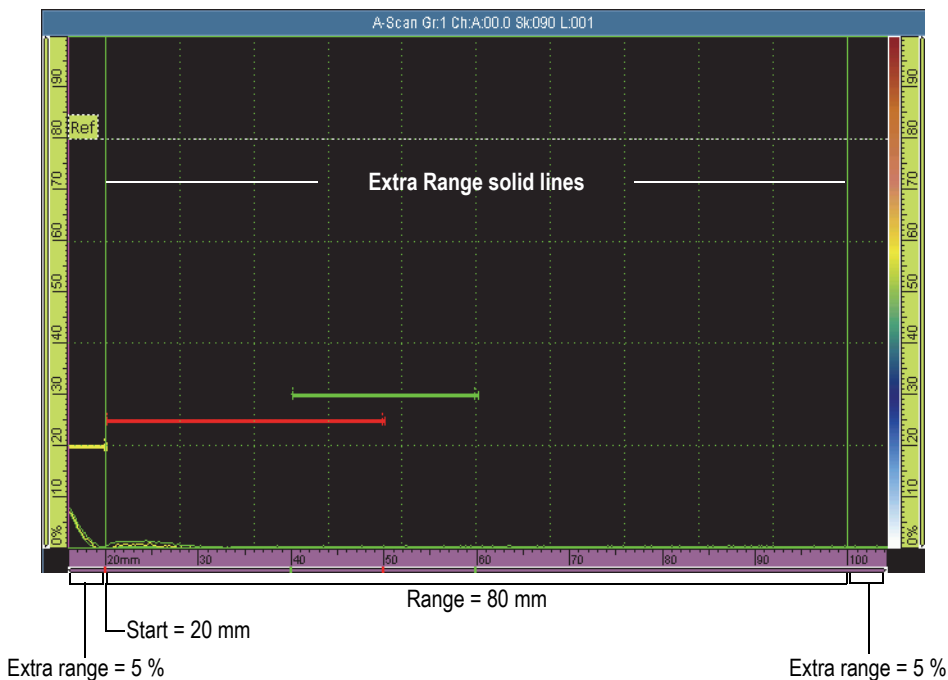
A-Scan Gr:1 Ch:A:00.0 Sk:090 L:001

90
80
70
60
50
40
30
20
10
0%

Ref

Extra Range solid lines

90
80
70
60
50
40
30
20
10
0%

20mm 30 40 50 60 70 80 90 100

Range = 80 mm

Start = 20 mm

Extra range = 5 %

Extra range = 5 %